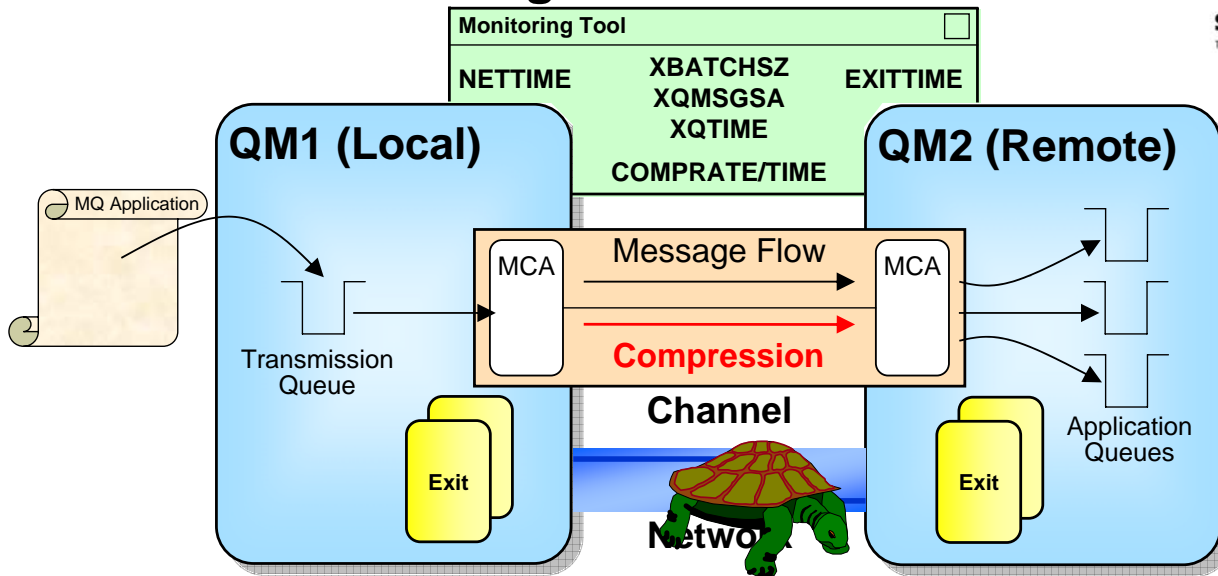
Monitoring Tool

NETTIME

XBATCHSZ
XQMSGSA
XQTIME

EXITTIME

COMPRATE/TIME

QM1 (Local)

QM2 (Remote)

MQ Application

Transmission Queue

MCA

Message Flow

MCA

Compression

Channel

Exit

Exit

Application Queues

Netw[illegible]k